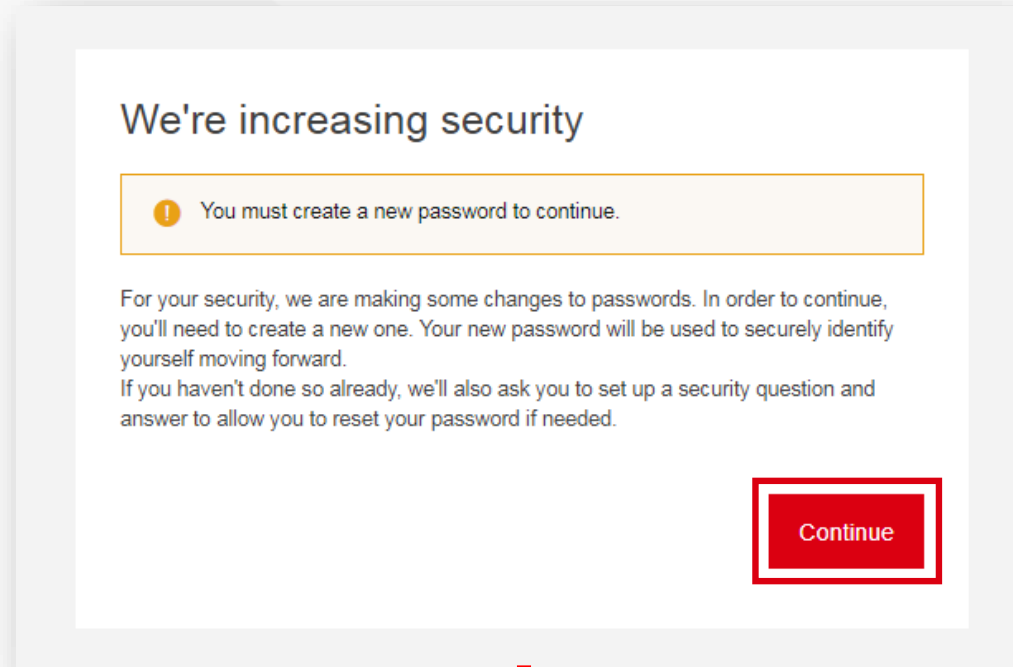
We're increasing security

You must create a new password to continue.

For your security, we are making some changes to passwords. In order to continue, you'll need to create a new one. Your new password will be used to securely identify yourself moving forward.
If you haven't done so already, we'll also ask you to set up a security question and answer to allow you to reset your password if needed.

Continue